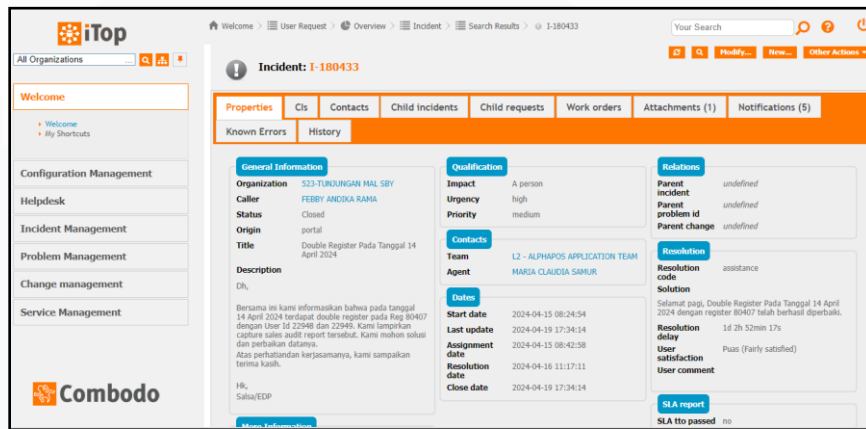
iTop

All Organizations

Welcome

Welcome
My Shortcuts

Configuration Management

Helpdesk

Incident Management

Problem Management

Change management

Service Management

Combodo

Welcome > User Request > Overview > Incident > Search Results > I-180433

Your Search

Modify... New... Other Actions

Incident: I-180433

Properties | CIs | Contacts | Child incidents | Child requests | Work orders | Attachments (1) | Notifications (5)

Known Errors | History

General Information

Organization 523-TUNJUNGAN MAL SBY
Caller FEBBY ANDIKA RAMA
Status Closed
Origin portal
Title Double Register Pada Tanggal 14 April 2024

Description

Dh,

Bersama ini kami informasikan bahwa pada tanggal 14 April 2024 terdapat double register pada Reg 80407 dengan User Id 22948 dan 22949. Kami lampirkan capture sales audit report tersebut. Kami mohon solusi dan perbaikan datanya.
Atas perhatiandan kerjasamanya, kami sampaikan terima kasih.

Hk,
Salsa/EDP

More Information

Qualification

Impact A person
Urgency high
Priority medium

Contacts

Team L2 - ALPHAPOS APPLICATION TEAM
Agent MARIA CLAUDIA SAMUR

Dates

Start date 2024-04-15 08:24:54
Last update 2024-04-19 17:34:14
Assignment date 2024-04-15 08:42:58
Resolution date 2024-04-16 11:17:11
Close date 2024-04-19 17:34:14

Relations

Parent incident undefined
Parent problem id undefined
Parent change undefined

Resolution

Resolution code assistance
Solution

Selamat pagi, Double Register Pada Tanggal 14 April 2024 dengan register 80407 telah berhasil diperbaiki.

Resolution delay 1d 2h 52min 17s
User satisfaction Puas (Fairly satisfied)
User comment

SLA report

SLA tto passed no